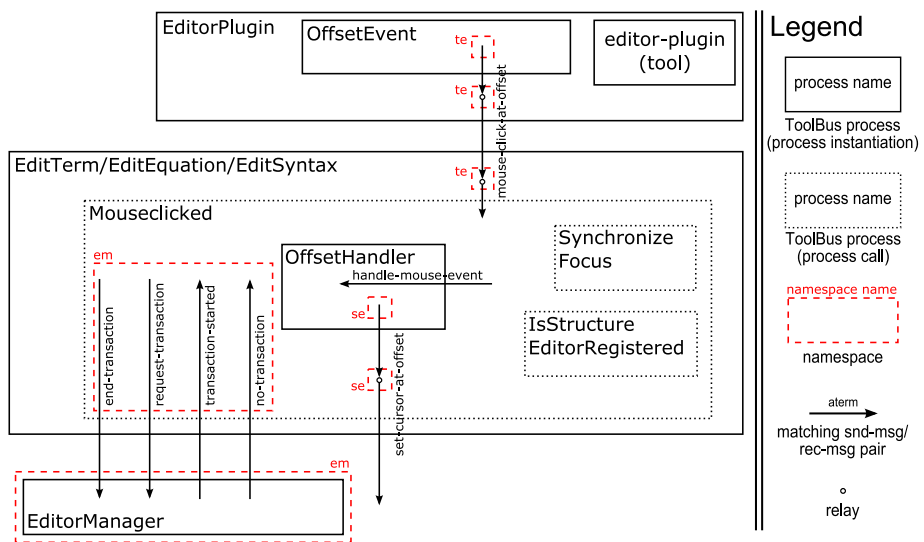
EditorPlugin

OffsetEvent

te

te

editor-plugin (tool)

mouse-click-at-offset

EditTerm/EditEquation/EditSyntax

te

Mouseclicked

em

end-transaction

request-transaction

transaction-started

no-transaction

OffsetHandler

handle-mouse-event

se

se

set-cursor-at-offset

Synchronize Focus

IsStructure EditorRegistered

em

EditorManager

Legend

process name

ToolBus process (process instantiation)

process name

ToolBus process (process call)

namespace name

namespace

aterm

matching snd-msg/ rec-msg pair

relay